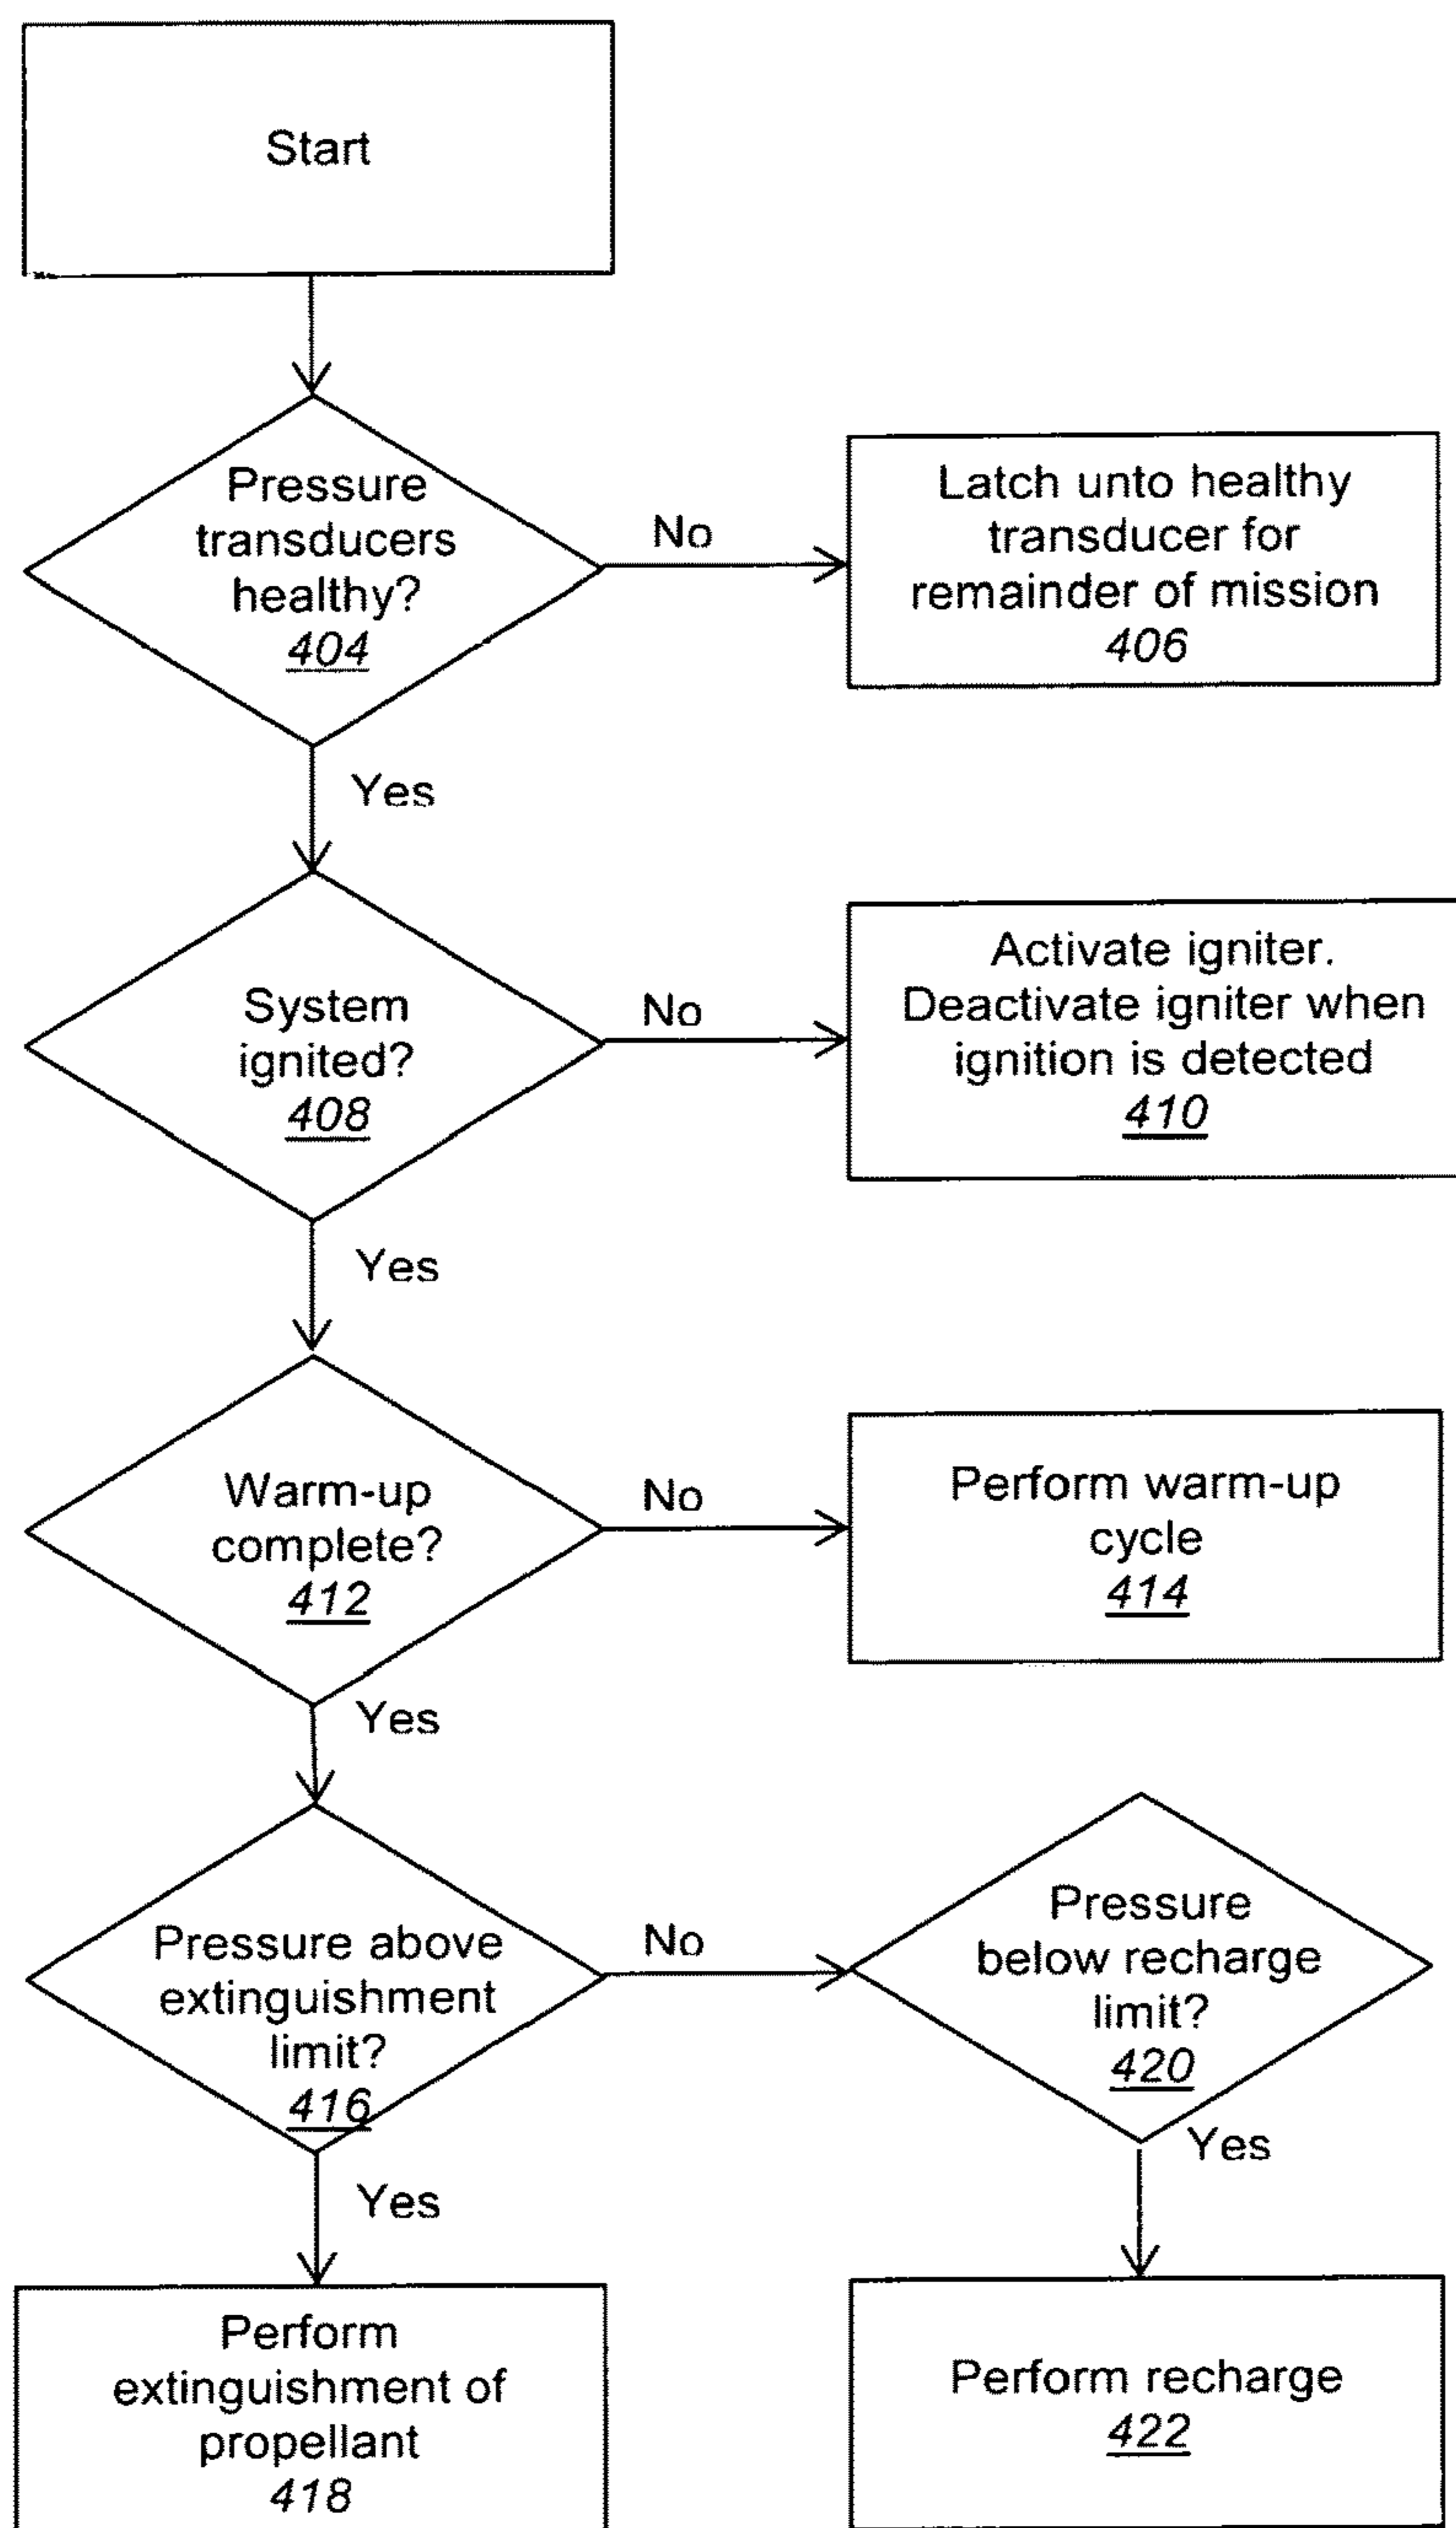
Start

Pressure transducers healthy?
404

No

Latch unto healthy transducer for remainder of mission
406

Yes

System ignited?
408

No

Activate igniter. Deactivate igniter when ignition is detected
410

Yes

Warm-up complete?
412

No

Perform warm-up cycle
414

Yes

Pressure above extinguishment limit?
416

No

Pressure below recharge limit?
420

Yes

Yes

Perform extinguishment of propellant
418

Perform recharge
422